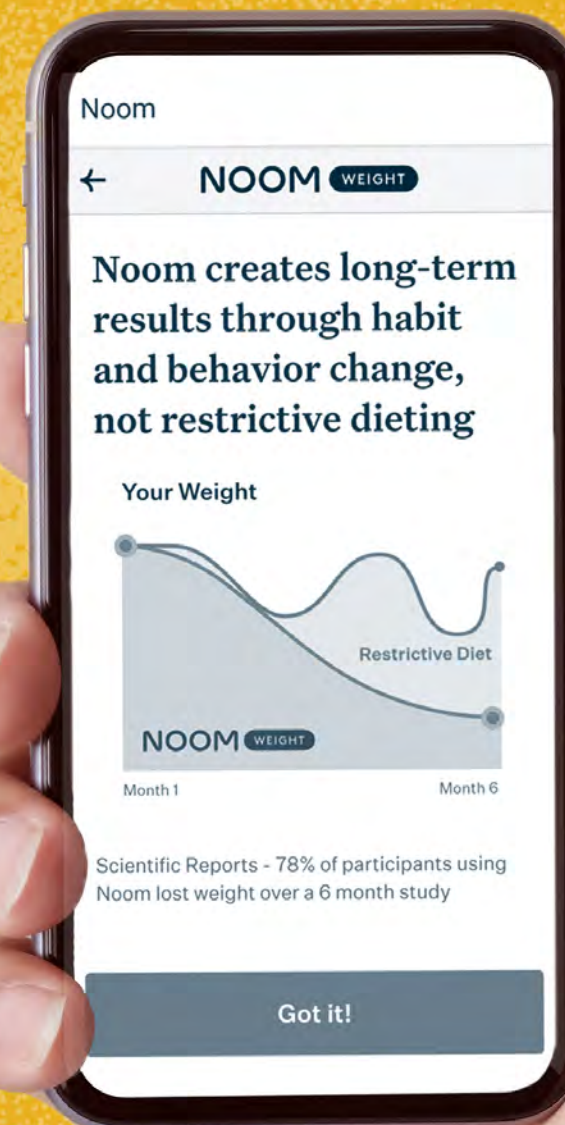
Noom

←

NOOM WEIGHT

Noom creates long-term results through habit and behavior change, not restrictive dieting

Your Weight

Restrictive Diet

NOOM WEIGHT

Month 1

Month 6

Scientific Reports - 78% of participants using Noom lost weight over a 6 month study

Got it!